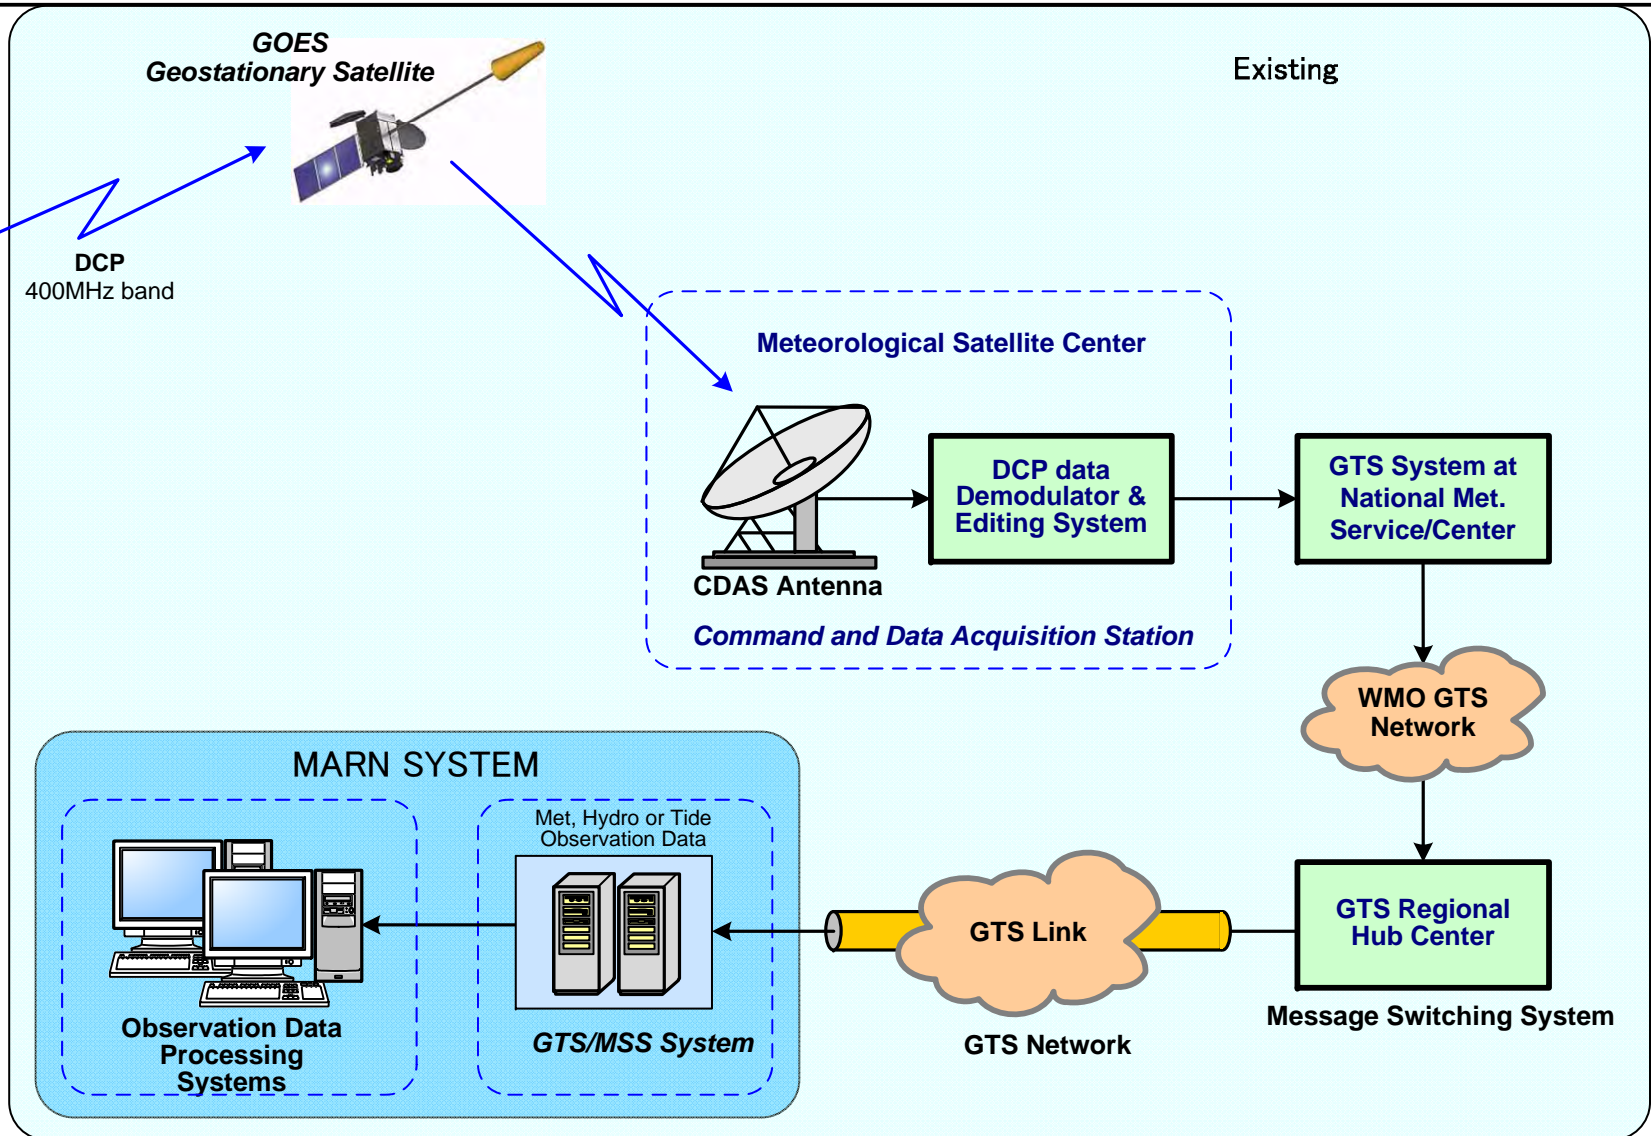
GOES
Geostationary Satellite

Existing

DCP
400MHz band

Meteorological Satellite Center

DCP data Demodulator & Editing System

GTS System at National Met. Service/Center

CDAS Antenna

Command and Data Acquisition Station

WMO GTS Network

MARN SYSTEM

Met, Hydro or Tide Observation Data

GTS Link

GTS Regional Hub Center

Message Switching System

Observation Data Processing Systems

GTS/MSS System

GTS Network